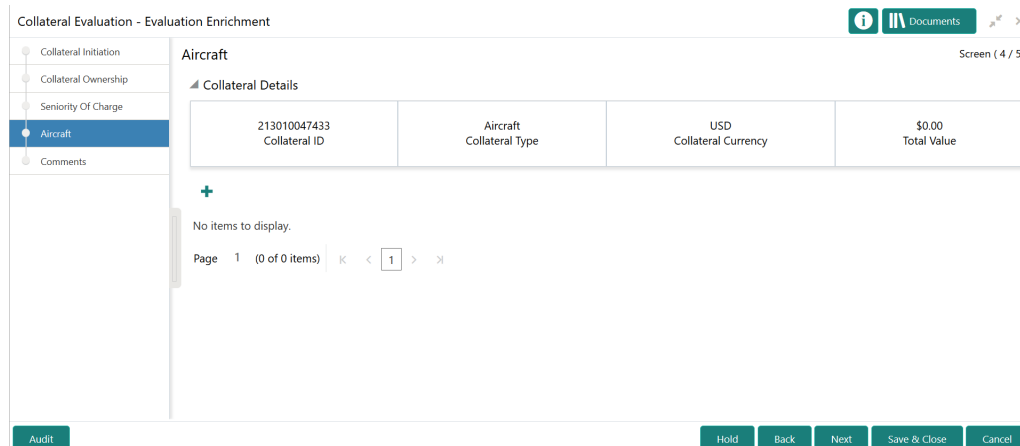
Collateral Evaluation - Evaluation Enrichment

Documents

Collateral Initiation
Collateral Ownership
Seniority Of Charge
Aircraft
Comments

Aircraft

Screen ( 4 / 5

Collateral Details

| 213010047433 Collateral ID | Aircraft Collateral Type | USD Collateral Currency | $0.00 Total Value |
|---|---|---|---|

+

No items to display.

Page 1 (0 of 0 items) K < 1 > >I

Audit

Hold Back Next Save & Close Cancel